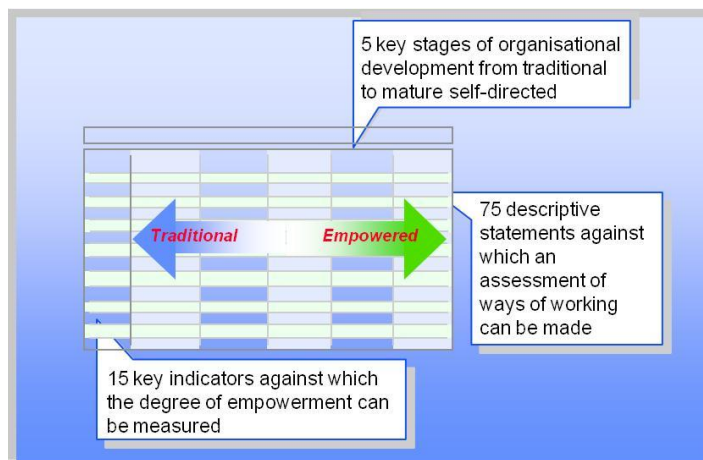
5 key stages of organisational development from traditional to mature self-directed

Traditional

Empowered

75 descriptive statements against which an assessment of ways of working can be made

15 key indicators against which the degree of empowerment can be measured